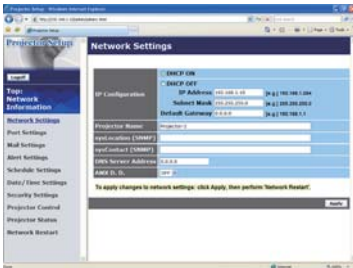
Projector Setup - Windows Internet Explorer

Projector Setup

Network Settings

Logoff

Top: Network Information

Network Settings
Port Settings
Mail Settings
Alert Settings
Schedule Settings
Date/Time Settings
Security Settings
Projector Control
Projector Status
Network Restart

| IP Configuration | DHCP ON<br>DHCP OFF<br>IP Address 192.168.1.10 [e.g.] 192.168.1.254<br>Subnet Mask 255.255.255.0 [e.g.] 255.255.255.0<br>Default Gateway 0.0.0.0 [e.g.] 192.168.1.1 |
|---|---|
| Projector Name | Projector-1 |
| sysLocation (SNMP) | |
| sysContact (SNMP) | |
| DNS Server Address | 0.0.0.0 |
| AMX D.D. | OFF |

To apply changes to network settings: click Apply, then perform 'Network Restart'.

Apply